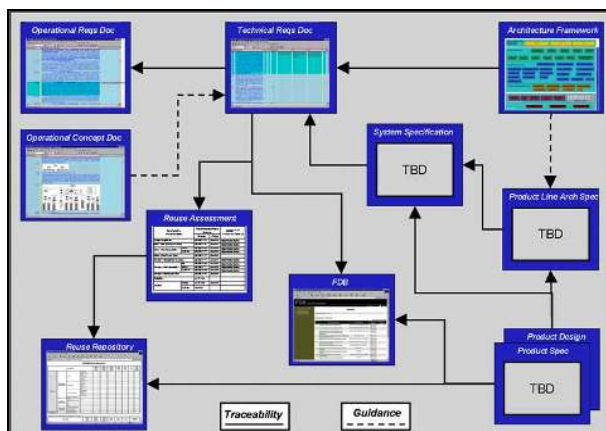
Operational Reqs Doc

Technical Reqs Doc

Architecture Framework

Operational Concept Doc

System Specification

TBD

Product Line Arch Spec

TBD

Reuse Assessment

FDB

Product Design

Product Spec

TBD

Reuse Repository

Traceability

Guidance